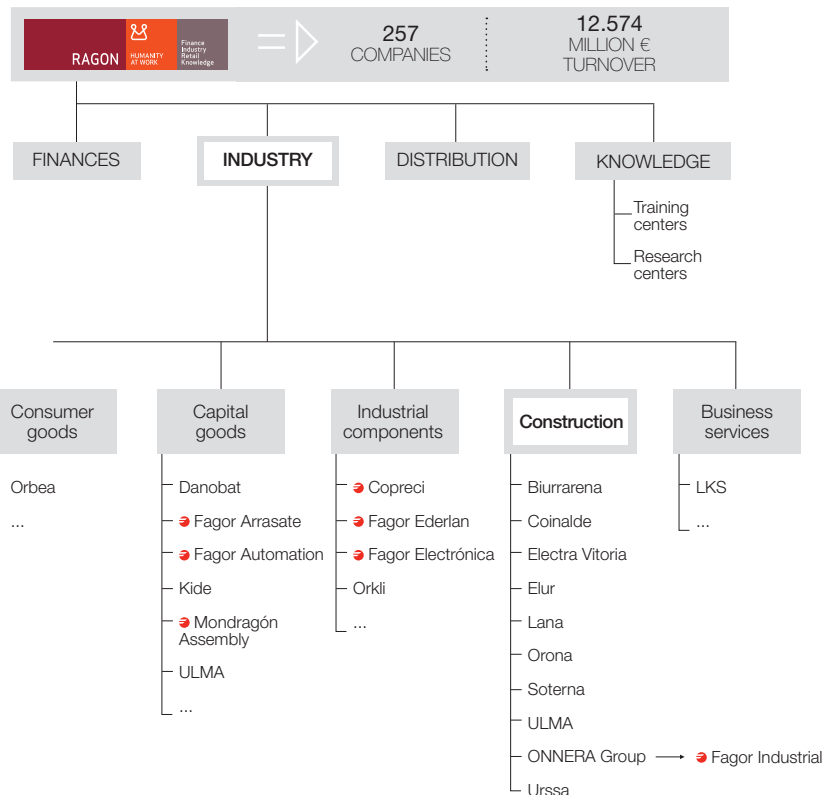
RAGON HUMANITY AT WORK Finance Industry Retail Knowledge

257 COMPANIES

12.574 MILLION € TURNOVER

FINANCES

INDUSTRY

DISTRIBUTION

KNOWLEDGE

Training centers

Research centers

Consumer goods

Orbea

...

Capital goods

Danobat

Fagor Arrasate

Fagor Automation

Kide

Mondragón Assembly

ULMA

...

Industrial components

Copreci

Fagor Ederlan

Fagor Electrónica

Orkli

...

Construction

Biurrarena

Coinalde

Electra Vitoria

Elur

Lana

Orona

Soterna

ULMA

ONNERA Group

Fagor Industrial

Urssa

Business services

LKS

...